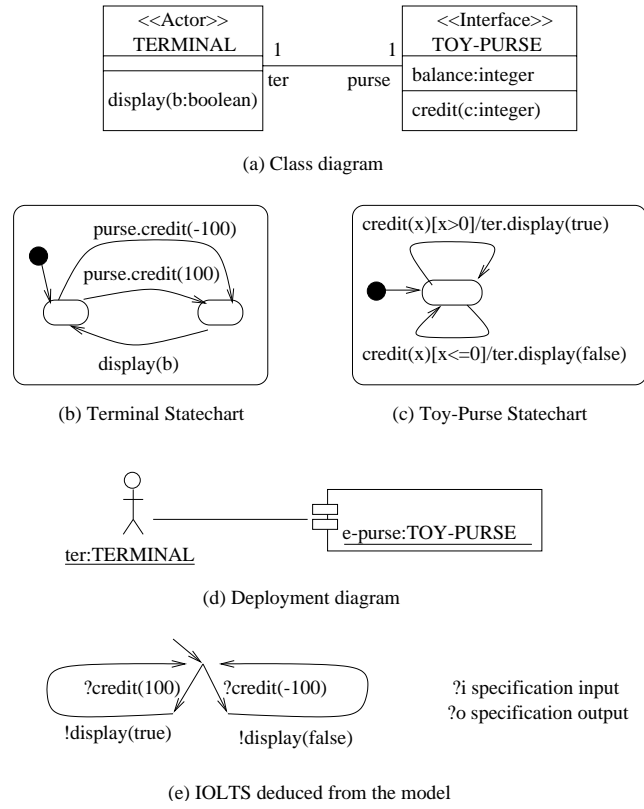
<<Actor>>
TERMINAL

display(b:boolean)

1
ter

1
purse

<<Interface>>
TOY-PURSE

balance:integer

credit(c:integer)

(a) Class diagram

purse.credit(-100)

purse.credit(100)

display(b)

(b) Terminal Statechart

credit(x)[x>0]/ter.display(true)

credit(x)[x<=0]/ter.display(false)

(c) Toy-Purse Statechart

ter:TERMINAL

e-purse:TOY-PURSE

(d) Deployment diagram

?credit(100)

?credit(-100)

!display(true)

!display(false)

?i specification input
?o specification output

(e) IOLTS deduced from the model